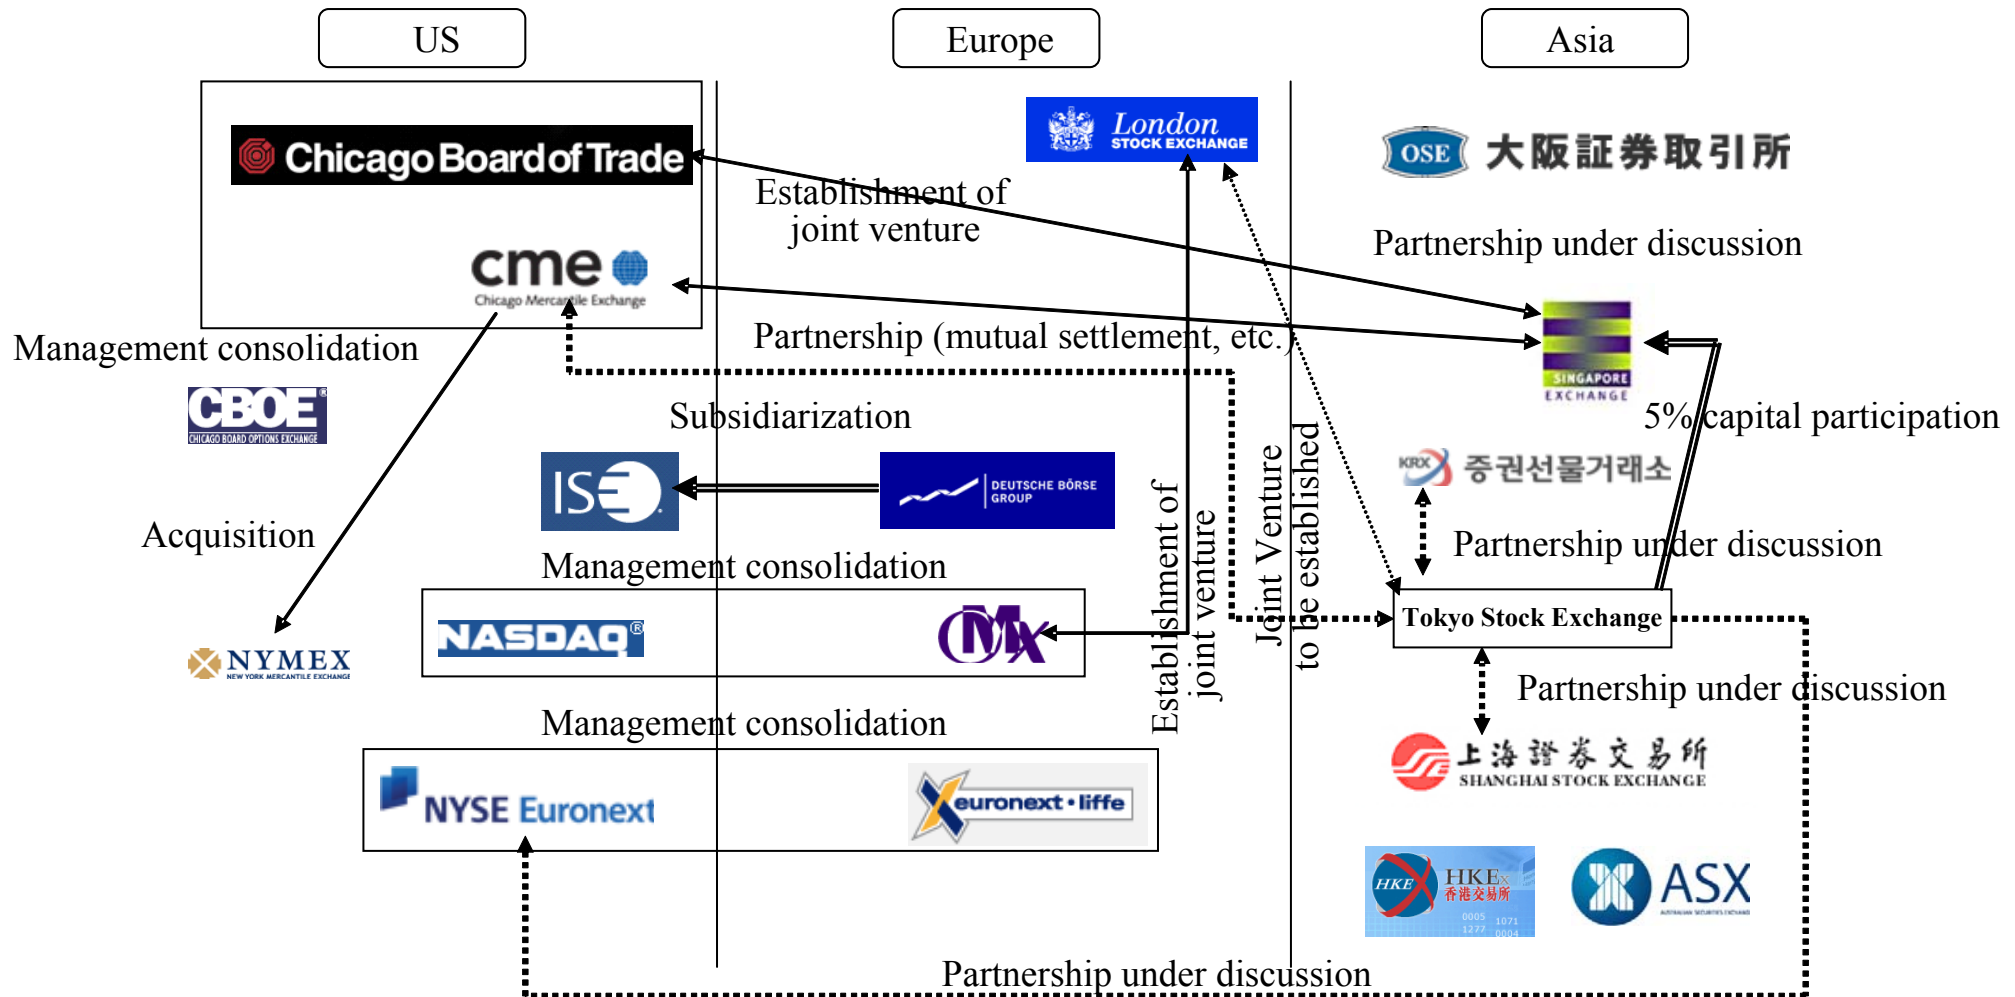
US

Europe

Asia

Chicago Board of Trade

London STOCK EXCHANGE

OSE 大阪証券取引所

Establishment of joint venture

Partnership under discussion

cme Chicago Mercantile Exchange

Partnership (mutual settlement, etc.)

SINGAPORE EXCHANGE

Management consolidation

CBOE CHICAGO BOARD OPTIONS EXCHANGE

Subsidiarization

5% capital participation

KRX 증권선물거래소

ISE

DEUTSCHE BÖRSE GROUP

Acquisition

Partnership under discussion

Management consolidation

Establishment of joint venture

Joint Venture to be established

Tokyo Stock Exchange

NYMEX NEW YORK MERCANTILE EXCHANGE

NASDAQ®

OMX

Partnership under discussion

Management consolidation

上海證券交易所 SHANGHAI STOCK EXCHANGE

NYSE Euronext

euronext • liffe

HKEx 香港交易所

ASX

Partnership under discussion